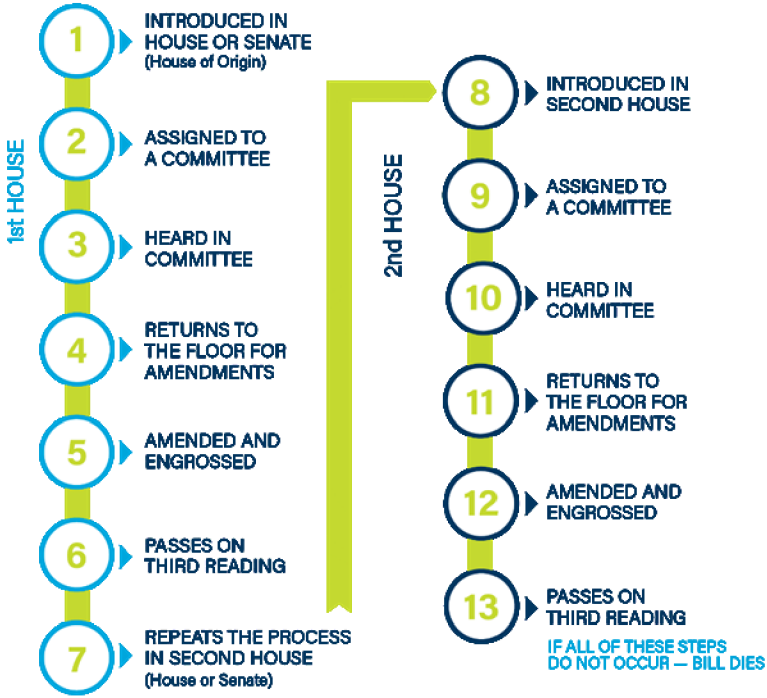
1st HOUSE

1 INTRODUCED IN HOUSE OR SENATE (House of Origin)

2 ASSIGNED TO A COMMITTEE

3 HEARD IN COMMITTEE

4 RETURNS TO THE FLOOR FOR AMENDMENTS

5 AMENDED AND ENGROSSED

6 PASSES ON THIRD READING

7 REPEATS THE PROCESS IN SECOND HOUSE (House or Senate)

2nd HOUSE

8 INTRODUCED IN SECOND HOUSE

9 ASSIGNED TO A COMMITTEE

10 HEARD IN COMMITTEE

11 RETURNS TO THE FLOOR FOR AMENDMENTS

12 AMENDED AND ENGROSSED

13 PASSES ON THIRD READING

IF ALL OF THESE STEPS DO NOT OCCUR — BILL DIES